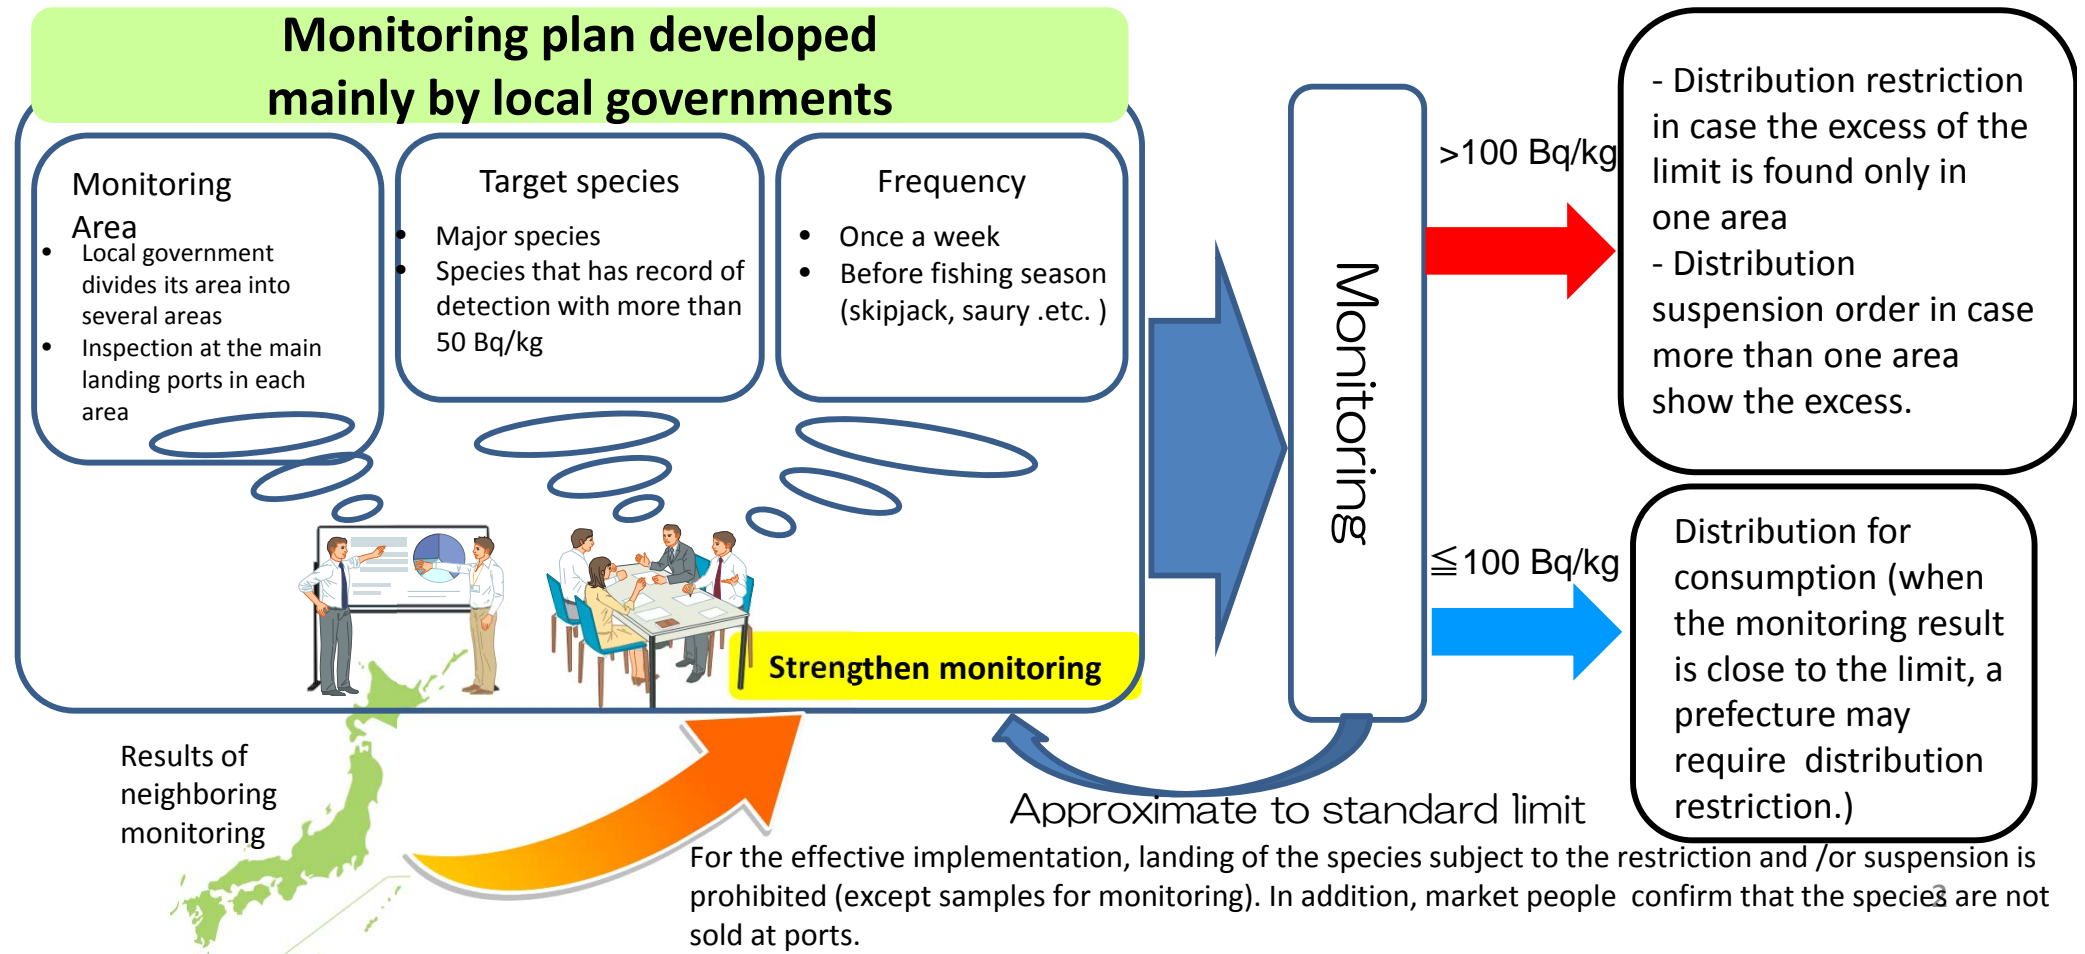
Monitoring plan developed mainly by local governments

Monitoring Area
- Local government divides its area into several areas
- Inspection at the main landing ports in each area

Target species
- Major species
- Species that has record of detection with more than 50 Bq/kg

Frequency
- Once a week
- Before fishing season (skipjack, saury .etc. )

Strengthen monitoring

Monitoring

>100 Bq/kg

- Distribution restriction in case the excess of the limit is found only in one area
- Distribution suspension order in case more than one area show the excess.

≦100 Bq/kg

Distribution for consumption (when the monitoring result is close to the limit, a prefecture may require distribution restriction.)

Results of neighboring monitoring

Approximate to standard limit

For the effective implementation, landing of the species subject to the restriction and /or suspension is prohibited (except samples for monitoring). In addition, market people confirm that the species are not sold at ports.

3